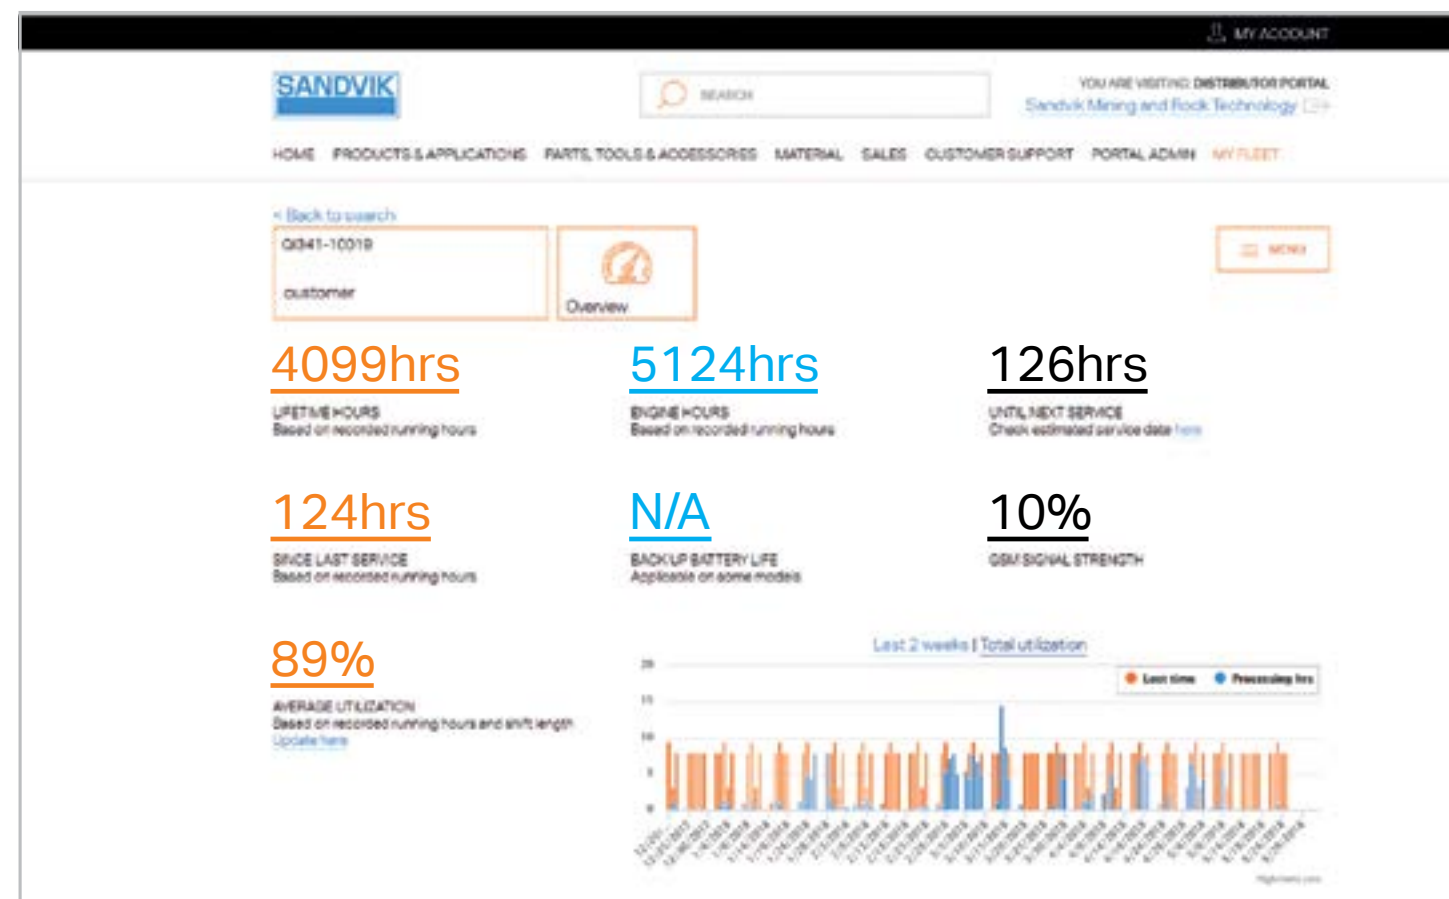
MY ACCOUNT

SANDVIK

SEARCH

YOU ARE VISITING: DISTRIBUTOR PORTAL
Sandvik Mining and Rock Technology

HOME PRODUCTS & APPLICATIONS PARTS, TOOLS & ACCESSORIES MATERIAL SALES CUSTOMER SUPPORT PORTAL ADMIN MY FLEET

< Back to search

Q341-10019

customer

Overview

MENU

4099hrs
LIFETIME HOURS
Based on recorded running hours

5124hrs
ENGINE HOURS
Based on recorded running hours

126hrs
UNTIL NEXT SERVICE
Check estimated service date here

124hrs
SINCE LAST SERVICE
Based on recorded running hours

N/A
BACKUP BATTERY LIFE
Applicable on some models

10%
GSM SIGNAL STRENGTH

89%
AVERAGE UTILIZATION
Based on recorded running hours and shift length
Update here

Last 2 weeks | Total utilization

Last time Processing hrs

20
15
10
5
0

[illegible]

Highcharts.com